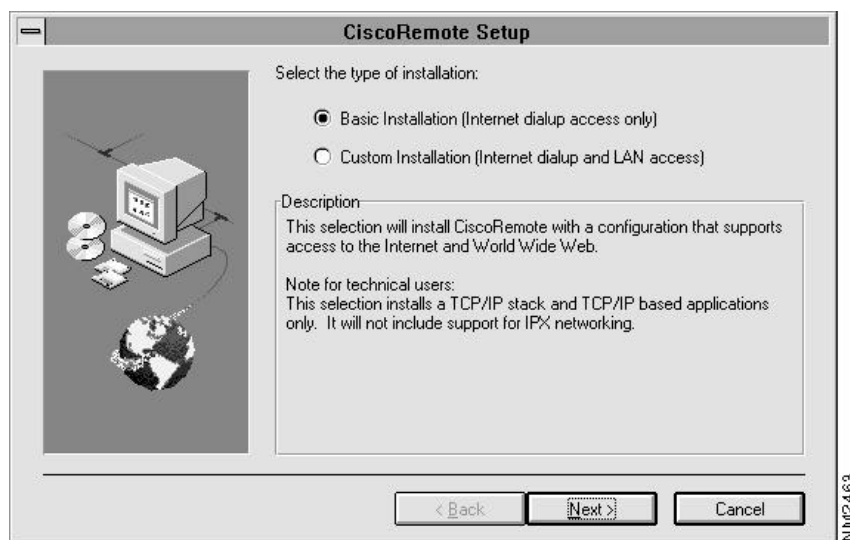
CiscoRemote Setup

Select the type of installation:

Basic Installation (Internet dialup access only)

Custom Installation (Internet dialup and LAN access)

Description

This selection will install CiscoRemote with a configuration that supports access to the Internet and World Wide Web.

Note for technical users:
This selection installs a TCP/IP stack and TCP/IP based applications only. It will not include support for IPX networking.

< Back

Next >

Cancel

NM2463